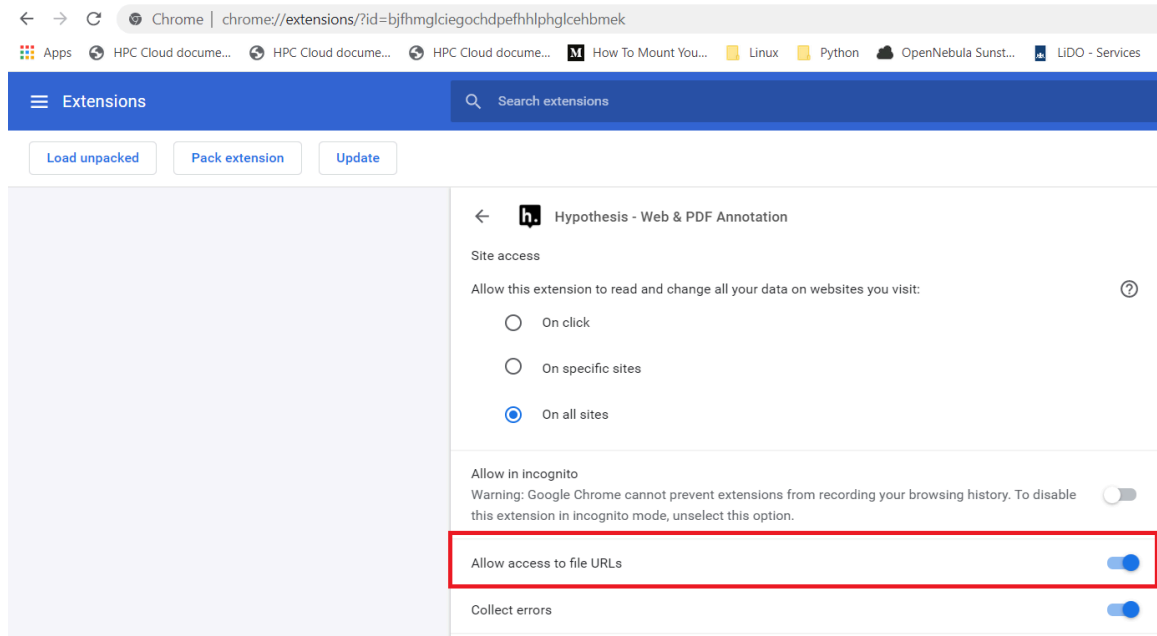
Chrome | chrome://extensions/?id=bjfhmglciegochdpefhhlphglcehbmek

Apps HPC Cloud docume... HPC Cloud docume... HPC Cloud docume... How To Mount You... Linux Python OpenNebula Sunst... LiDO - Services

Extensions

Search extensions

Load unpacked Pack extension Update

Hypothesis - Web & PDF Annotation

Site access

Allow this extension to read and change all your data on websites you visit:

On click

On specific sites

On all sites

Allow in incognito
Warning: Google Chrome cannot prevent extensions from recording your browsing history. To disable this extension in incognito mode, unselect this option.

Allow access to file URLs

Collect errors